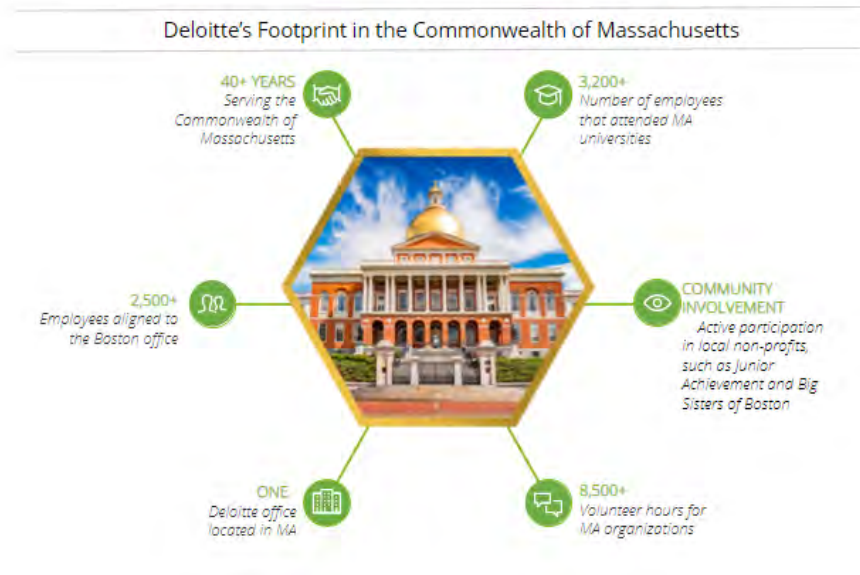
Deloitte's Footprint in the Commonwealth of Massachusetts

40+ YEARS
Serving the Commonwealth of Massachusetts

3,200+
Number of employees that attended MA universities

2,500+
Employees aligned to the Boston office

COMMUNITY INVOLVEMENT
Active participation in local non-profits, such as Junior Achievement and Big Sisters of Boston

ONE
Deloitte office located in MA

8,500+
Volunteer hours for MA organizations